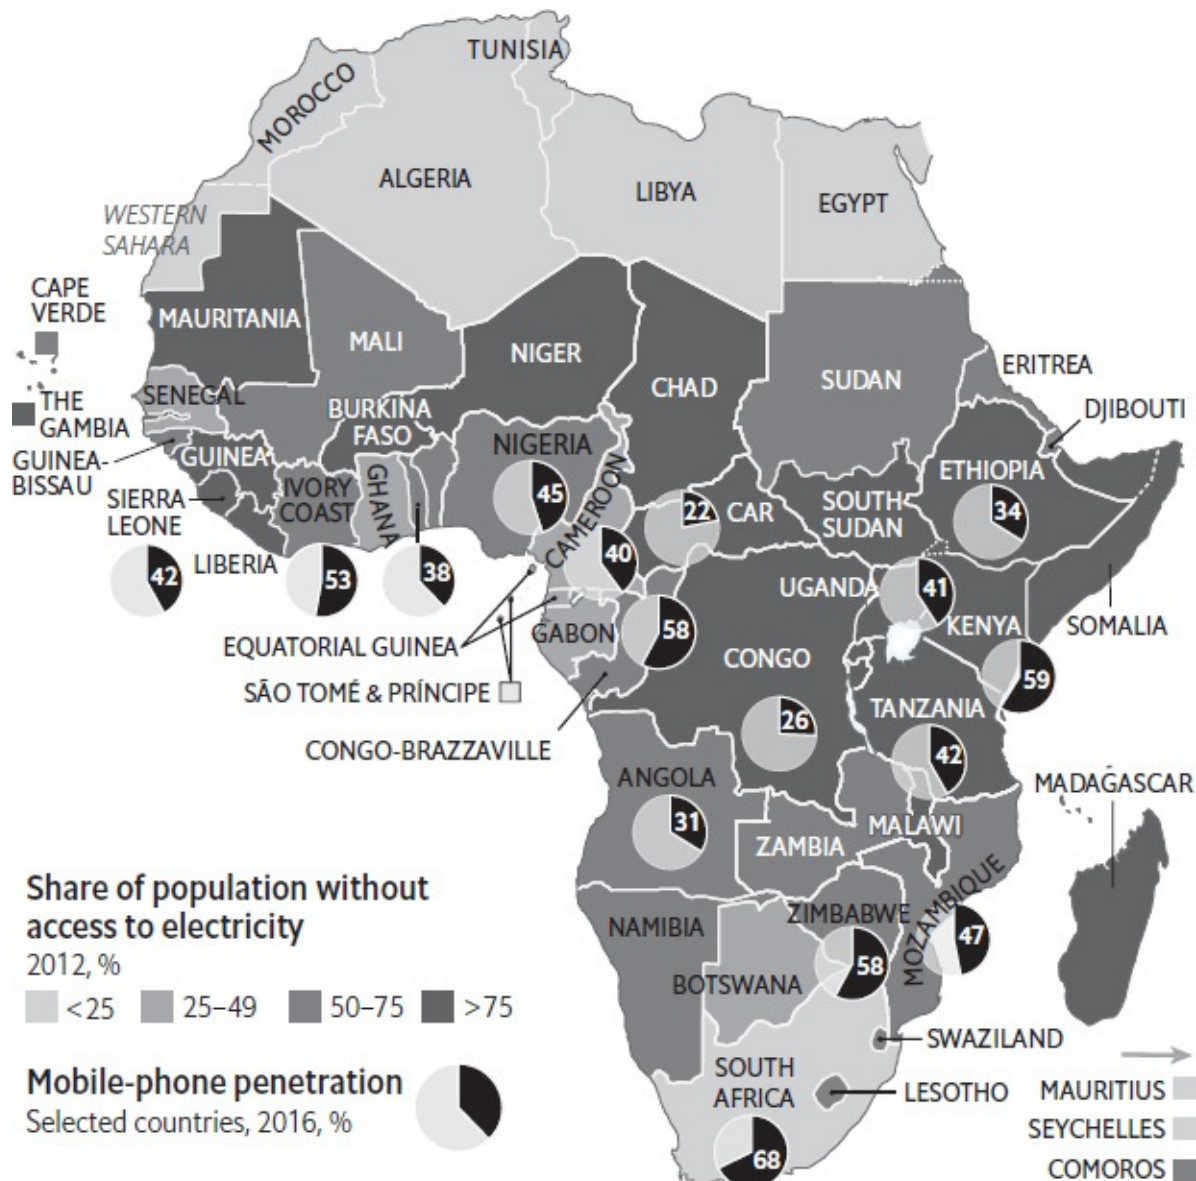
TUNISIA
MOROCCO
ALGERIA
LIBYA
EGYPT
WESTERN SAHARA
CAPE VERDE
MAURITANIA
MALI
NIGER
CHAD
SUDAN
ERITREA
THE GAMBIA
SENEGAL
BURKINA FASO
DJIBOUTI
GUINEA-BISSAU
GUINEA
NIGERIA
45
ETHIOPIA
34
SIERRA LEONE
IVORY COAST
GHANA
CAMEROON
22
CAR
SOUTH SUDAN
42
LIBERIA
53
38
40
UGANDA
41
58
KENYA
SOMALIA
EQUATORIAL GUINEA
GABON
CONGO
59
SÃO TOMÉ & PRÍNCIPE
26
TANZANIA
42
CONGO-BRAZZAVILLE
ANGOLA
31
MADAGASCAR
MALAWI
ZAMBIA
Share of population without access to electricity
2012, %
<25
25–49
50–75
>75
NAMIBIA
ZIMBABWE
58
MOZAMBIQUE
47
BOTSWANA
SWAZILAND
Mobile-phone penetration
Selected countries, 2016, %
SOUTH AFRICA
LESOTHO
68
MAURITIUS
SEYCHELLES
COMOROS